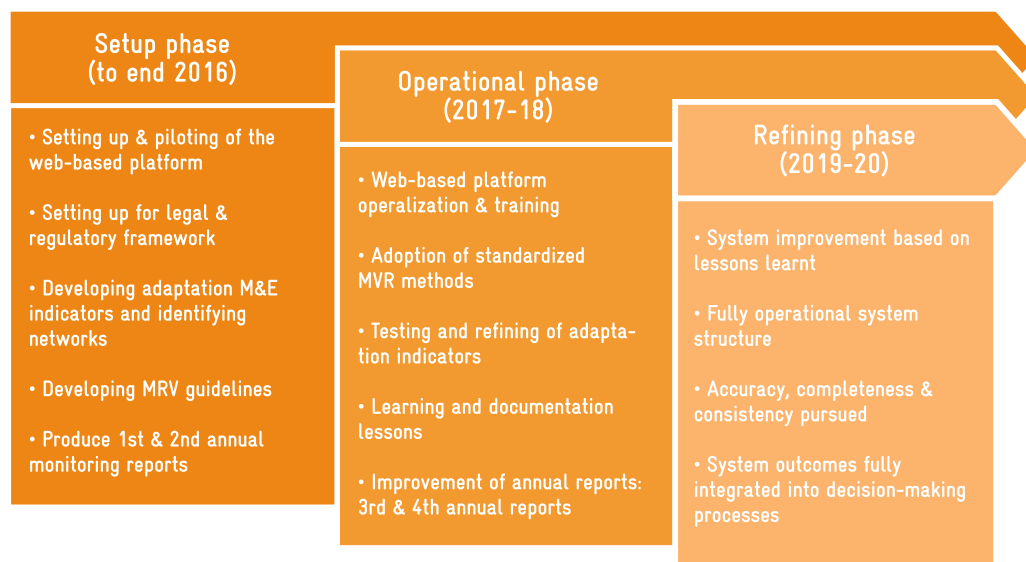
Setup phase
(to end 2016)

• Setting up & piloting of the web-based platform

• Setting up for legal & regulatory framework

• Developing adaptation M&E indicators and identifying networks

• Developing MRV guidelines

• Produce 1st & 2nd annual monitoring reports

Operational phase
(2017-18)

• Web-based platform operalization & training

• Adoption of standardized MVR methods

• Testing and refining of adaptation indicators

• Learning and documentation lessons

• Improvement of annual reports: 3rd & 4th annual reports

Refining phase
(2019-20)

• System improvement based on lessons learnt

• Fully operational system structure

• Accuracy, completeness & consistency pursued

• System outcomes fully integrated into decision-making processes